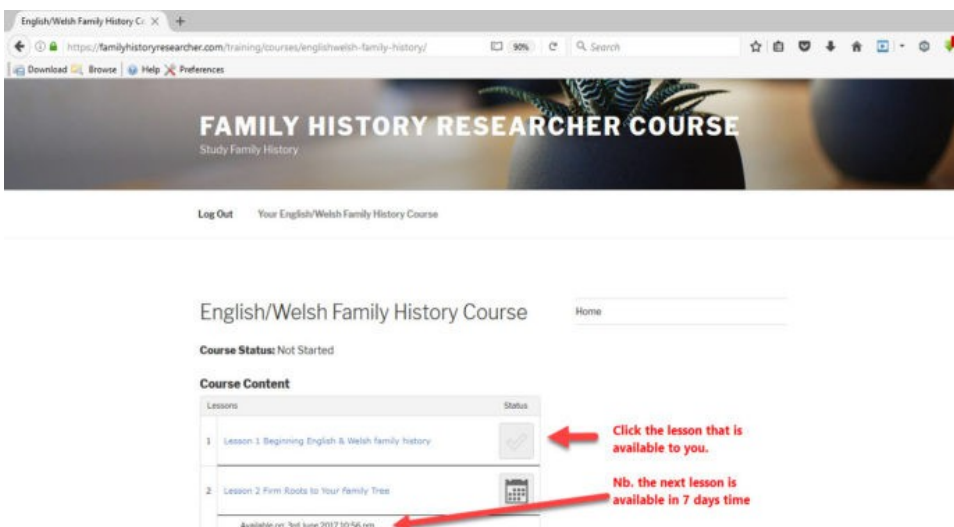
English/Welsh Family History Co ×
+
https://familyhistoryresearcher.com/training/courses/englishwelsh-family-history/
90%
Search
Download Browse Help Preferences

FAMILY HISTORY RESEARCHER COURSE
Study Family History

Log Out Your English/Welsh Family History Course

English/Welsh Family History Course

Home

Course Status: Not Started

Course Content

| Lessons | Status |
|---|---|
| 1 Lesson 1 Beginning English & Welsh family history | |
| 2 Lesson 2 Firm Roots to Your Family Tree | |

Available on: 3rd June 2017 10:56 pm

Click the lesson that is available to you.

Nb. the next lesson is available in 7 days time